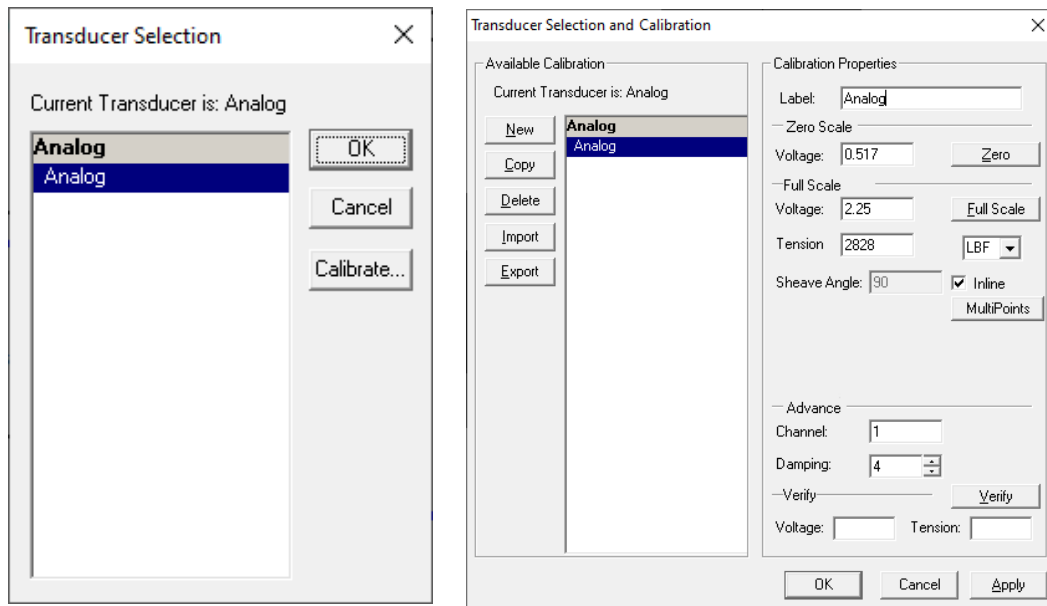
Transducer Selection

Current Transducer is: Analog

Analog
Analog

OK
Cancel
Calibrate...

Transducer Selection and Calibration

Available Calibration
Current Transducer is: Analog

New
Copy
Delete
Import
Export

Analog
Analog

Calibration Properties
Label: Analog
Zero Scale
Voltage: 0.517
Zero
Full Scale
Voltage: 2.25
Full Scale
Tension 2828
LBF
Sheave Angle: 90
Inline
MultiPoints

Advance
Channel: 1
Damping: 4
Verify
Verify
Voltage:
Tension:

OK
Cancel
Apply